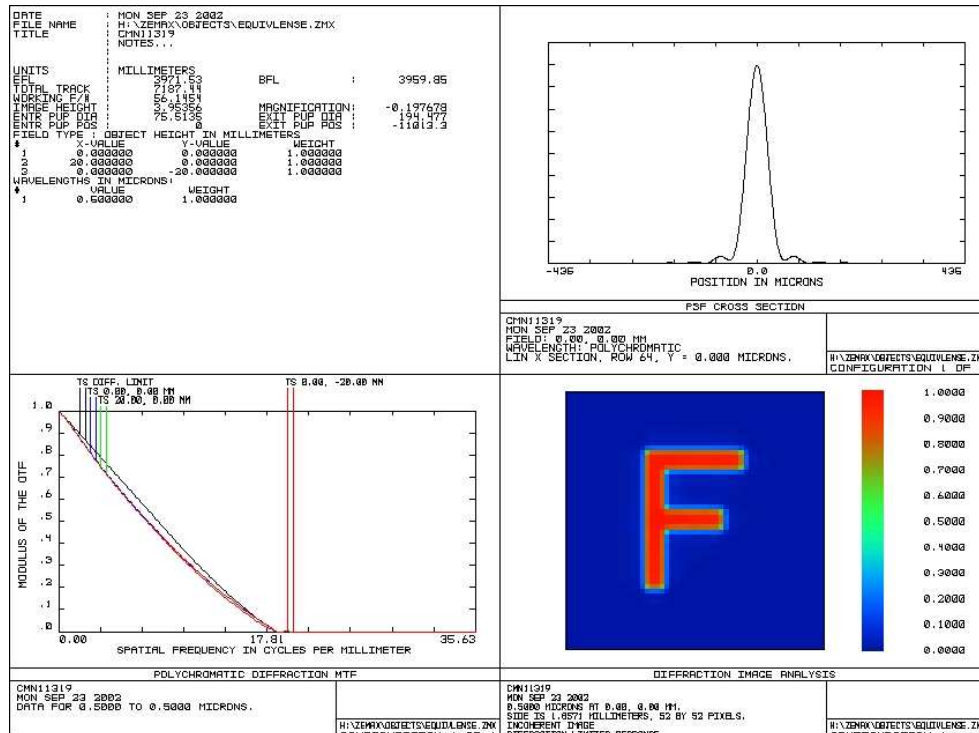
DATE : MON SEP 23 2002
FILE NAME : H:\ZEMAX\OBJECTS\EQUIVLENSE.ZMX
TITLE : CMN11319
: NOTES...

UNITS : MILLIMETERS
EFL : 3971.53
TOTAL TRACK : 7187.44
WORKING F/# : 56.1454
IMAGE HEIGHT : 3.95356
ENTR PUP DIA : 75.5135
ENTR PUP POS : 0

BFL : 3959.85
MAGNIFICATION : -0.197678
EXIT PUP DIA : 194.477
EXIT PUP POS : -11013.3

FIELD TYPE : OBJECT HEIGHT IN MILLIMETERS

| # | X-VALUE | Y-VALUE | WEIGHT |
|---|---|---|---|
| 1 | 0.000000 | 0.000000 | 1.000000 |
| 2 | 20.000000 | 0.000000 | 1.000000 |
| 3 | 0.000000 | -20.000000 | 1.000000 |

WAVELENGTHS IN MICRONS:

| # | VALUE | WEIGHT |
|---|---|---|
| 1 | 0.500000 | 1.000000 |

-436
0.0
436
POSITION IN MICRONS

PSF CROSS SECTION

CMN11319
MON SEP 23 2002
FIELD: 0.00, 0.00 MM
WAVELENGTH: POLYCHROMATIC
LIN X SECTION, ROW 64, Y = 0.000 MICRONS.

H:\ZEMAX\OBJECTS\EQUIVLENSE.ZI
CONFIGURATION 1 OF

TS DIFF. LIMIT
TS 0.00, 0.00 MM
TS 20.00, 0.00 MM
TS 0.00, -20.00 MM

1.0
.9
.8
.7
.6
.5
.4
.3
.2
.1
.0

MODULUS OF THE OTF

0.00
17.81
35.63
SPATIAL FREQUENCY IN CYCLES PER MILLIMETER

POLYCHROMATIC DIFFRACTION MTF

CMN11319
MON SEP 23 2002
DATA FOR 0.5000 TO 0.5000 MICRONS.

H:\ZEMAX\OBJECTS\EQUIVLENSE.ZMX
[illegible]

F

1.0000
0.9000
0.8000
0.7000
0.6000
0.5000
0.4000
0.3000
0.2000
0.1000
0.0000

DIFFRACTION IMAGE ANALYSIS

CMN11319
MON SEP 23 2002
0.5000 MICRONS AT 0.00, 0.00 MM.
SIDE IS 1.0571 MILLIMETERS, 52 BY 52 PIXELS.
INCOHERENT IMAGE
DIFFRACTION LIMITED RESPONSE

H:\ZEMAX\OBJECTS\EQUIVLENSE.ZI
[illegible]